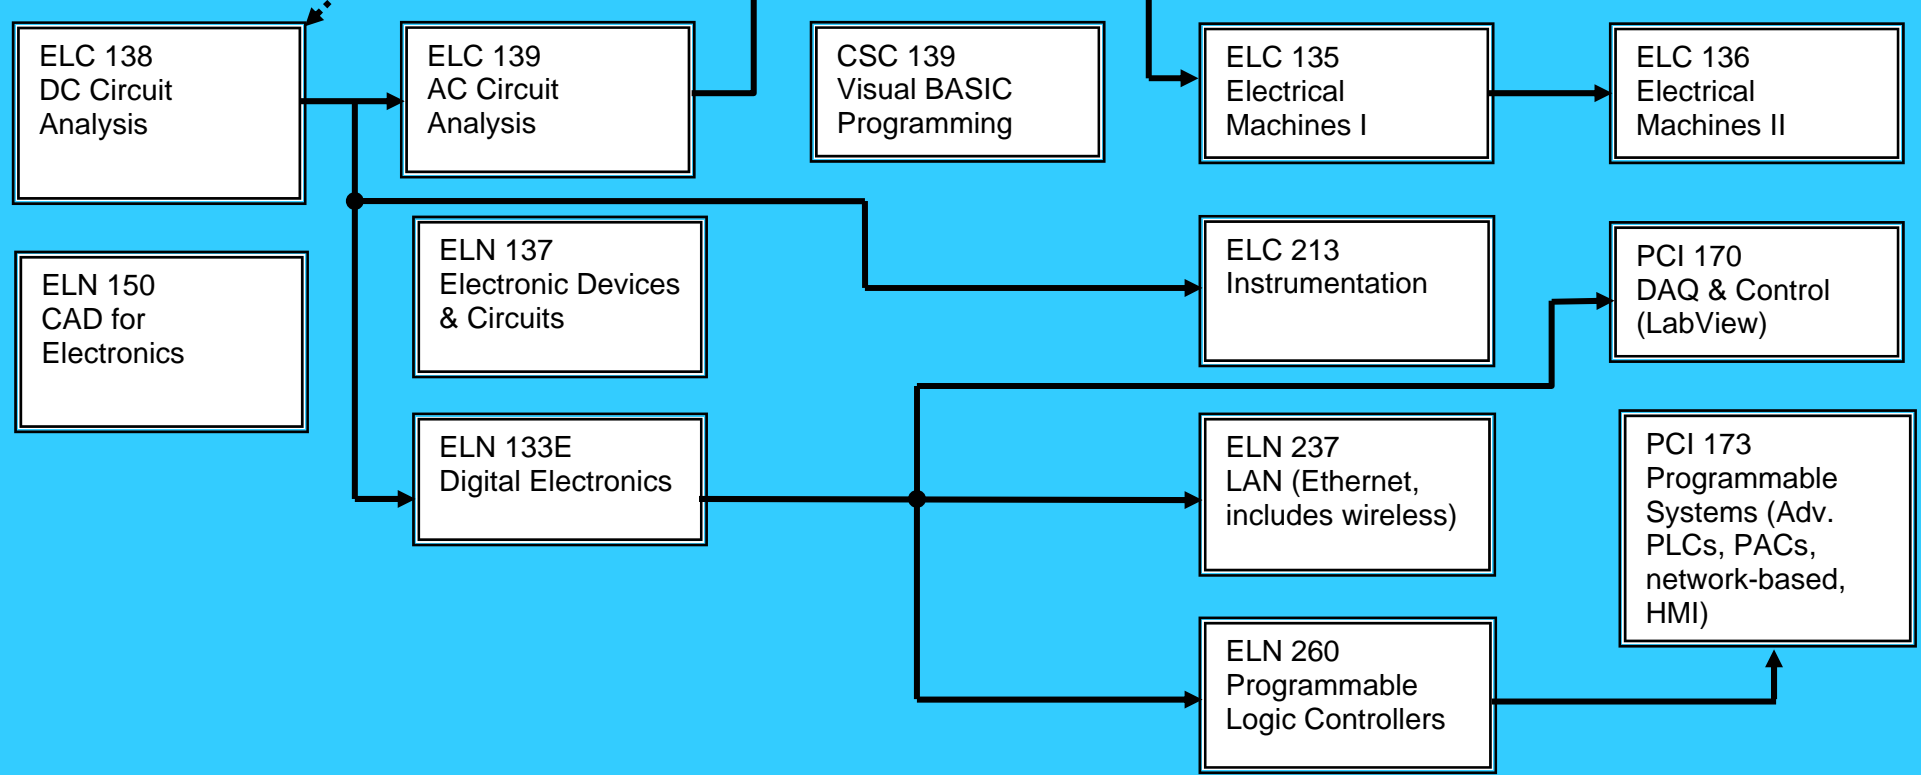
ELC 138
DC Circuit
Analysis

ELC 139
AC Circuit
Analysis

CSC 139
Visual BASIC
Programming

ELC 135
Electrical
Machines I

ELC 136
Electrical
Machines II

ELN 150
CAD for
Electronics

ELN 137
Electronic Devices
& Circuits

ELC 213
Instrumentation

PCI 170
DAQ & Control
(LabView)

ELN 133E
Digital Electronics

ELN 237
LAN (Ethernet,
includes wireless)

PCI 173
Programmable
Systems (Adv.
PLCs, PACs,
network-based,
HMI)

ELN 260
Programmable
Logic Controllers